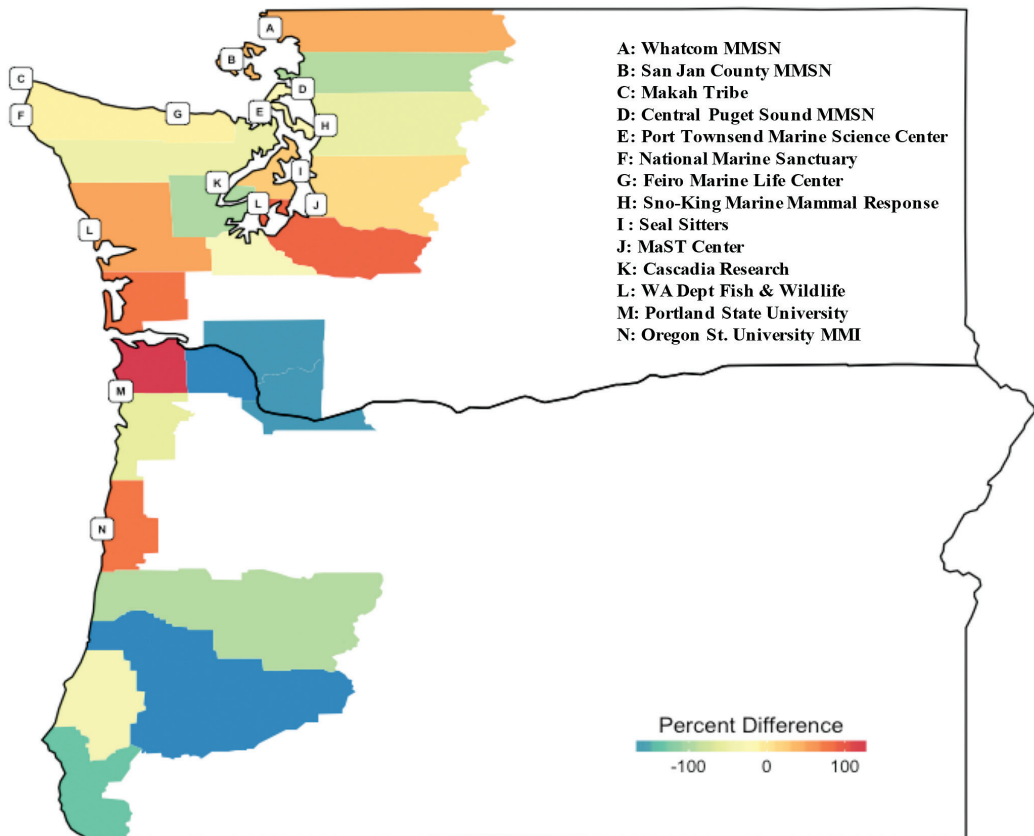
A: Whatcom MMSN
B: San Jan County MMSN
C: Makah Tribe
D: Central Puget Sound MMSN
E: Port Townsend Marine Science Center
F: National Marine Sanctuary
G: Feiro Marine Life Center
H: Sno-King Marine Mammal Response
I : Seal Sitters
J: MaST Center
K: Cascadia Research
L: WA Dept Fish & Wildlife
M: Portland State University
N: Oregon St. University MMI

A
B
C
F
G
E
D
H
K
I
L
J
L
M
N

Percent Difference
-100
0
100